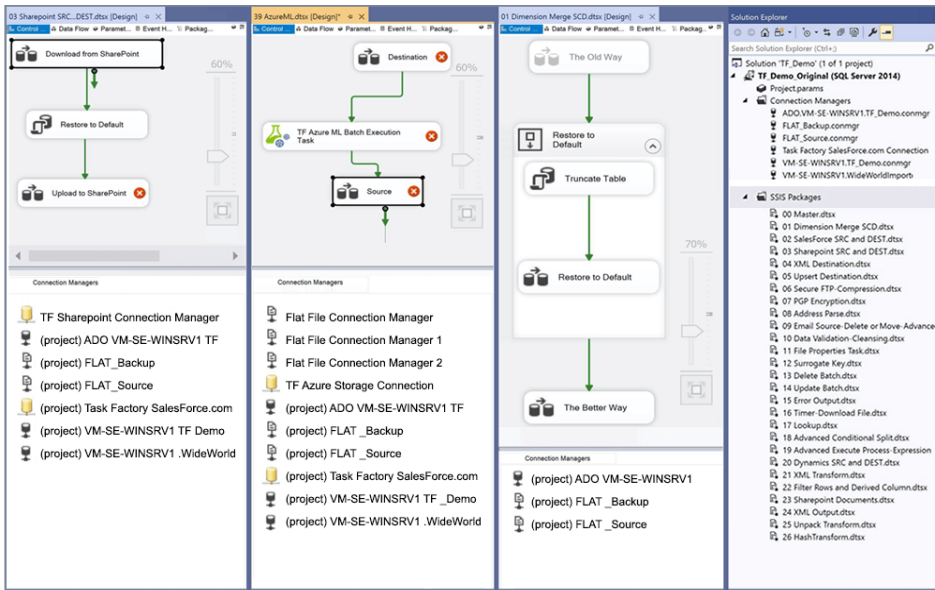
03 Sharepoint SRC...DEST.dtsx [Design]

Control ... Data Flow Paramet... Event H... Packag...

Download from SharePoint

Restore to Default

Upload to SharePoint

60%

Connection Managers

TF Sharepoint Connection Manager

(project) ADO VM-SE-WINSRV1 TF

(project) FLAT_Backup

(project) FLAT_Source

(project) Task Factory SalesForce.com

(project) VM-SE-WINSRV1 TF Demo

(project) VM-SE-WINSRV1 .WideWorld

39 AzureML.dtsx [Design]*

Control ... Data Flow Paramet... Event H... Packag...

Destination

TF Azure ML Batch Execution Task

Source

60%

Connection Managers

Flat File Connection Manager

Flat File Connection Manager 1

Flat File Connection Manager 2

TF Azure Storage Connection

(project) ADO VM-SE-WINSRV1 TF

(project) FLAT _Backup

(project) FLAT _Source

(project) Task Factory SalesForce.com

(project) VM-SE-WINSRV1 TF _Demo

(project) VM-SE-WINSRV1 .WideWorld

01 Dimension Merge SCD.dtsx [Design]

Control ... Data Flow Paramet... Event H... Packag...

The Old Way

Restore to Default

Truncate Table

Restore to Default

The Better Way

70%

Connection Managers

(project) ADO VM-SE-WINSRV1

(project) FLAT _Backup

(project) FLAT _Source

Solution Explorer

Search Solution Explorer (Ctrl+;)

Solution 'TF_Demo' (1 of 1 project)

TF_Demo_Original (SQL Server 2014)

Project.params

Connection Managers

ADO.VM-SE-WINSRV1.TF_Demo.conmgr

FLAT_Backup.conmgr

FLAT_Source.conmgr

Task Factory SalesForce.com Connection

VM-SE-WINSRV1.TF_Demo.conmgr

VM-SE-WINSRV1.WideWorldImport

SSIS Packages

00 Master.dtsx

01 Dimension Merge SCD.dtsx

02 SalesForce SRC and DEST.dtsx

03 Sharepoint SRC and DEST.dtsx

04 XML Destination.dtsx

05 Upsert Destination.dtsx

06 Secure FTP-Compression.dtsx

07 PGP Encryption.dtsx

08 Address Parse.dtsx

09 Email Source-Delete or Move-Advance

10 Data Validation-Cleansing.dtsx

11 File Properties Task.dtsx

12 Surrogate Key.dtsx

13 Delete Batch.dtsx

14 Update Batch.dtsx

15 Error Output.dtsx

16 Timer-Download File.dtsx

17 Lookup.dtsx

18 Advanced Conditional Split.dtsx

19 Advanced Execute Process-Expression

20 Dynamics SRC and DEST.dtsx

21 XML Transform.dtsx

22 Filter Rows and Derived Column.dtsx

23 Sharepoint Documents.dtsx

24 XML Output.dtsx

25 Unpack Transform.dtsx

26 HashTransform.dtsx